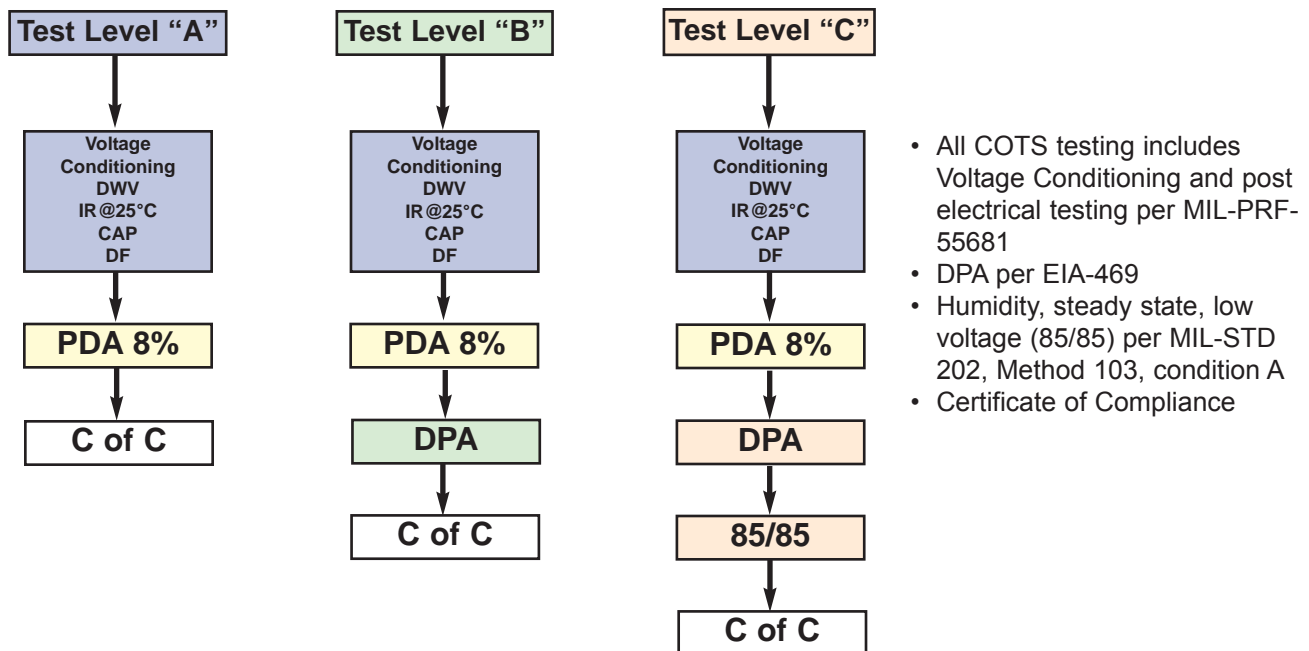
Test Level "A"

Voltage
Conditioning
DWV
IR@25°C
CAP
DF

PDA 8%

C of C

Test Level "B"

Voltage
Conditioning
DWV
IR@25°C
CAP
DF

PDA 8%

DPA

C of C

Test Level "C"

Voltage
Conditioning
DWV
IR@25°C
CAP
DF

PDA 8%

DPA

85/85

C of C

• All COTS testing includes Voltage Conditioning and post electrical testing per MIL-PRF-55681
• DPA per EIA-469
• Humidity, steady state, low voltage (85/85) per MIL-STD 202, Method 103, condition A
• Certificate of Compliance